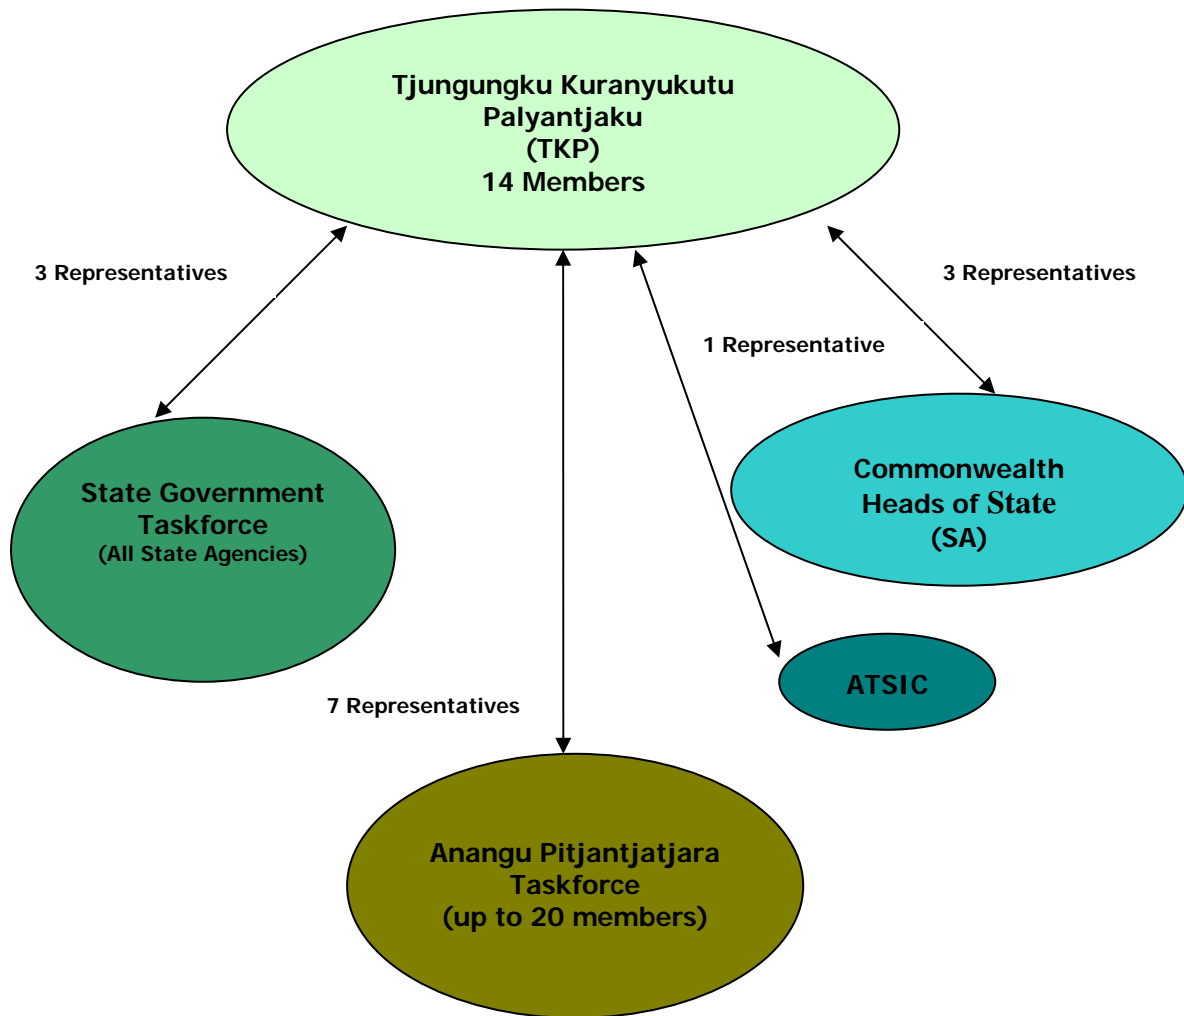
Tjungungku Kuranyukutu Palyantjaku
(TKP)
14 Members

3 Representatives

3 Representatives

1 Representative

State Government Taskforce
(All State Agencies)

Commonwealth Heads of State
(SA)

ATSIC

7 Representatives

Anangu Pitjantjatjara Taskforce
(up to 20 members)